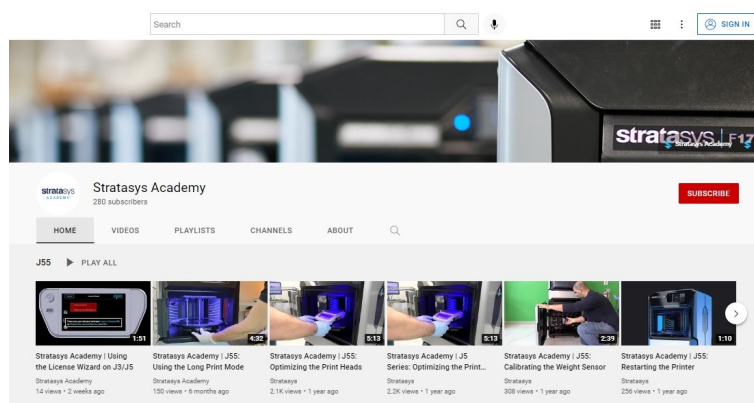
Search

SIGN IN

stratasys | F17
Stratasys Academy

stratasys ACADEMY

Stratasys Academy
280 subscribers

SUBSCRIBE

HOME VIDEOS PLAYLISTS CHANNELS ABOUT

J55 PLAY ALL

1:51
Stratasys Academy | Using the License Wizard on J3/J5
Stratasys Academy
14 views • 2 weeks ago

4:32
Stratasys Academy | J55: Using the Long Print Mode
Stratasys Academy
150 views • 6 months ago

5:13
Stratasys Academy | J55: Optimizing the Print Heads
Stratasys
2.1K views • 1 year ago

5:13
Stratasys Academy | J5 Series: Optimizing the Print...
Stratasys
2.2K views • 1 year ago

2:39
Stratasys Academy | J55: Calibrating the Weight Sensor
Stratasys
308 views • 1 year ago

1:10
Stratasys Academy | J55: Restarting the Printer
Stratasys
256 views • 1 year ago